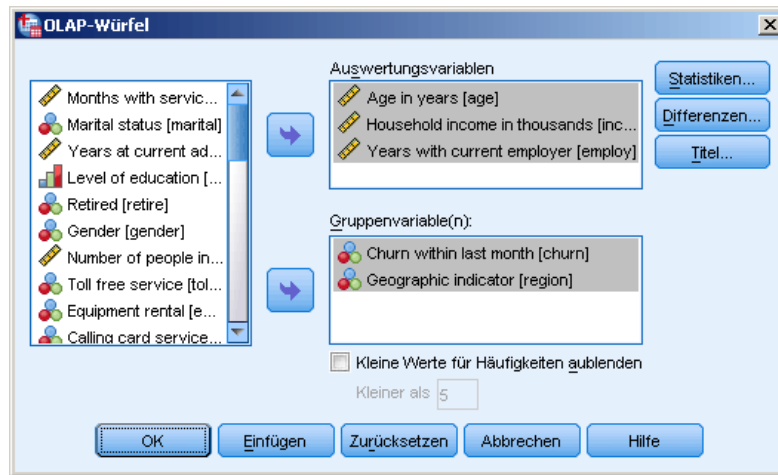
OLAP-Würfel

Months with servic...
Marital status [marital]
Years at current ad...
Level of education [...
Retired [retire]
Gender [gender]
Number of people in...
Toll free service [tol...
Equipment rental [e...
Calling card service...

Auswertungsvariablen
Age in years [age]
Household income in thousands [inc...
Years with current employer [employ]

Gruppenvariable(n):
Churn within last month [churn]
Geographic indicator [region]

Kleine Werte für Häufigkeiten aublenden
Kleiner als 5

Statistiken...
Differenzen...
Titel...

OK
Einfügen
Zurücksetzen
Abbrechen
Hilfe